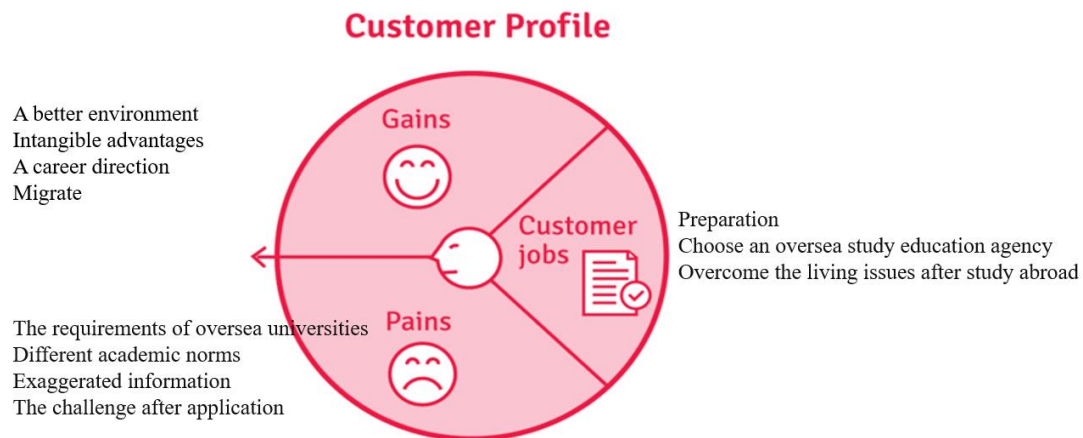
Customer Profile

A better environment
Intangible advantages
A career direction
Migrate

Gains

Customer jobs

Preparation
Choose an oversea study education agency
Overcome the living issues after study abroad

The requirements of oversea universities
Different academic norms
Exaggerated information
The challenge after application

Pains